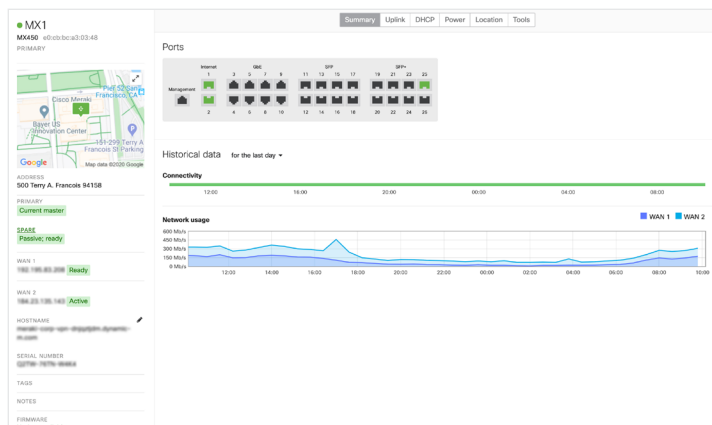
MX1
MX450 e0:cb:bc:a3:03:48
PRIMARY

Pier 52 San Francisco, CA
Cisco Meraki
Bayer US Innovation Center
151-299 Terry A Francois St Parking
Google
Map data ©2020 Google

ADDRESS
500 Terry A. Francois 94158

PRIMARY
Current master

SPARE
Passive; ready

WAN 1
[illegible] Ready

WAN 2
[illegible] Active

HOSTNAME
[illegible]

SERIAL NUMBER
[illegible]

TAGS

NOTES

FIRMWARE

Summary Uplink DHCP Power Location Tools

Ports

Internet
GbE
SFP
SFP+
Management
1 3 5 7 9 11 13 15 17 19 21 23 25
2 4 6 8 10 12 14 16 18 20 22 24 26

Historical data for the last day ▾

Connectivity
12:00 16:00 20:00 00:00 04:00 08:00

Network usage
WAN 1 WAN 2
600 Mb/s
450 Mb/s
300 Mb/s
150 Mb/s
0 Mb/s
12:00 14:00 16:00 18:00 20:00 22:00 00:00 02:00 04:00 06:00 08:00 10:00